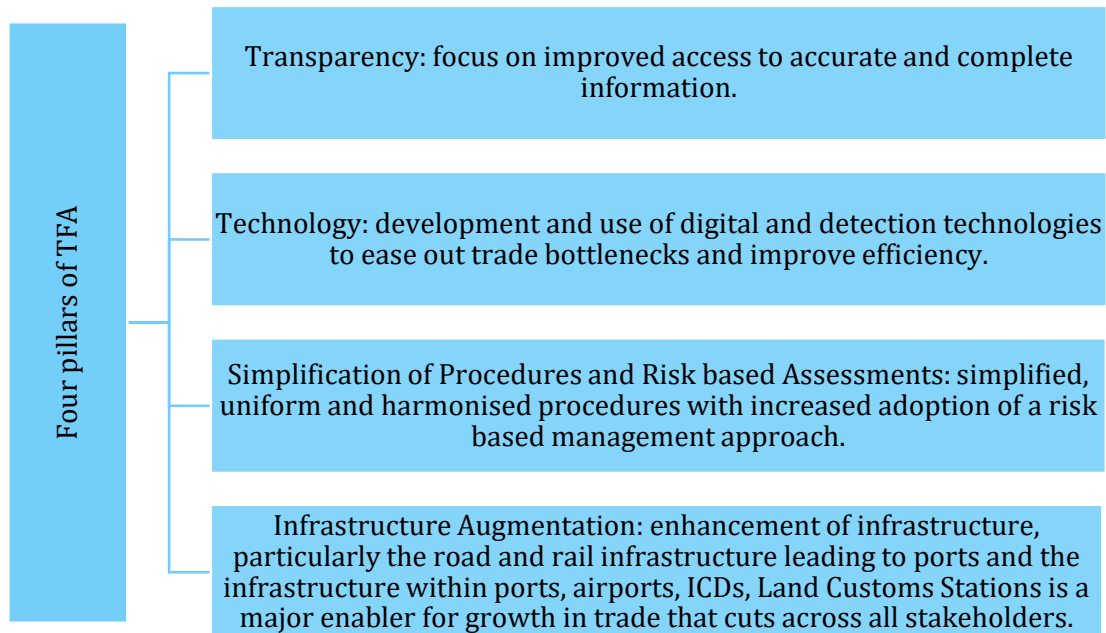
Four pillars of TFA

Transparency: focus on improved access to accurate and complete information.

Technology: development and use of digital and detection technologies to ease out trade bottlenecks and improve efficiency.

Simplification of Procedures and Risk based Assessments: simplified, uniform and harmonised procedures with increased adoption of a risk based management approach.

Infrastructure Augmentation: enhancement of infrastructure, particularly the road and rail infrastructure leading to ports and the infrastructure within ports, airports, ICDs, Land Customs Stations is a major enabler for growth in trade that cuts across all stakeholders.